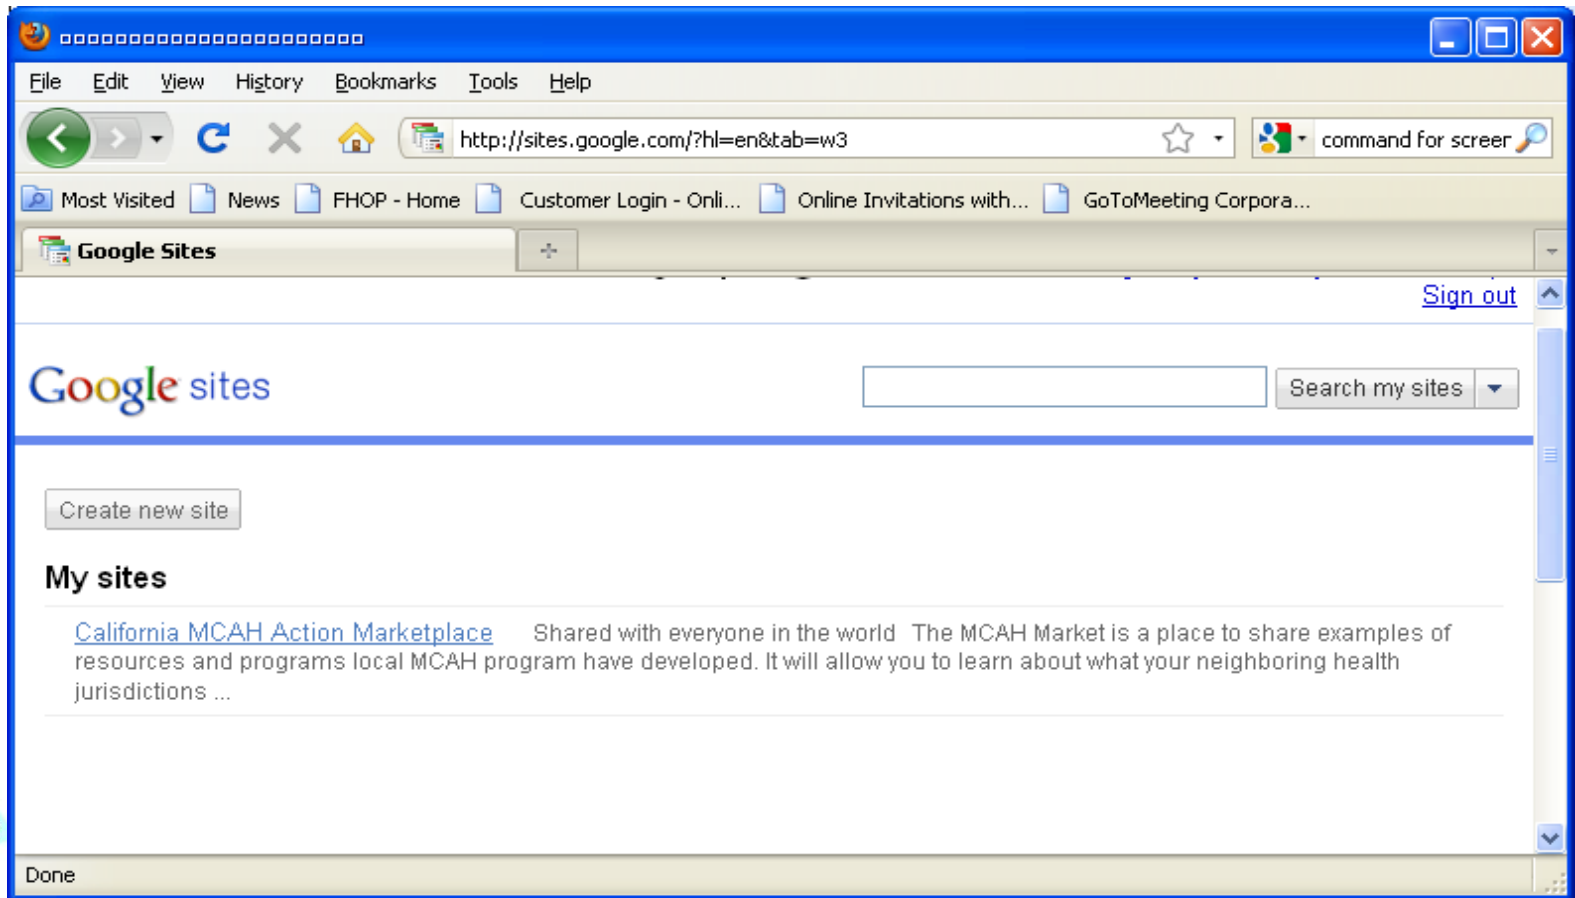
File Edit View History Bookmarks Tools Help

http://sites.google.com/?hl=en&tab=w3

command for screer

Most Visited News FHOP - Home Customer Login - Onli... Online Invitations with... GoToMeeting Corpora...

Google Sites

Sign out

Google sites

Search my sites

Create new site

My sites

California MCAH Action Marketplace Shared with everyone in the world The MCAH Market is a place to share examples of resources and programs local MCAH program have developed. It will allow you to learn about what your neighboring health jurisdictions ...

Done